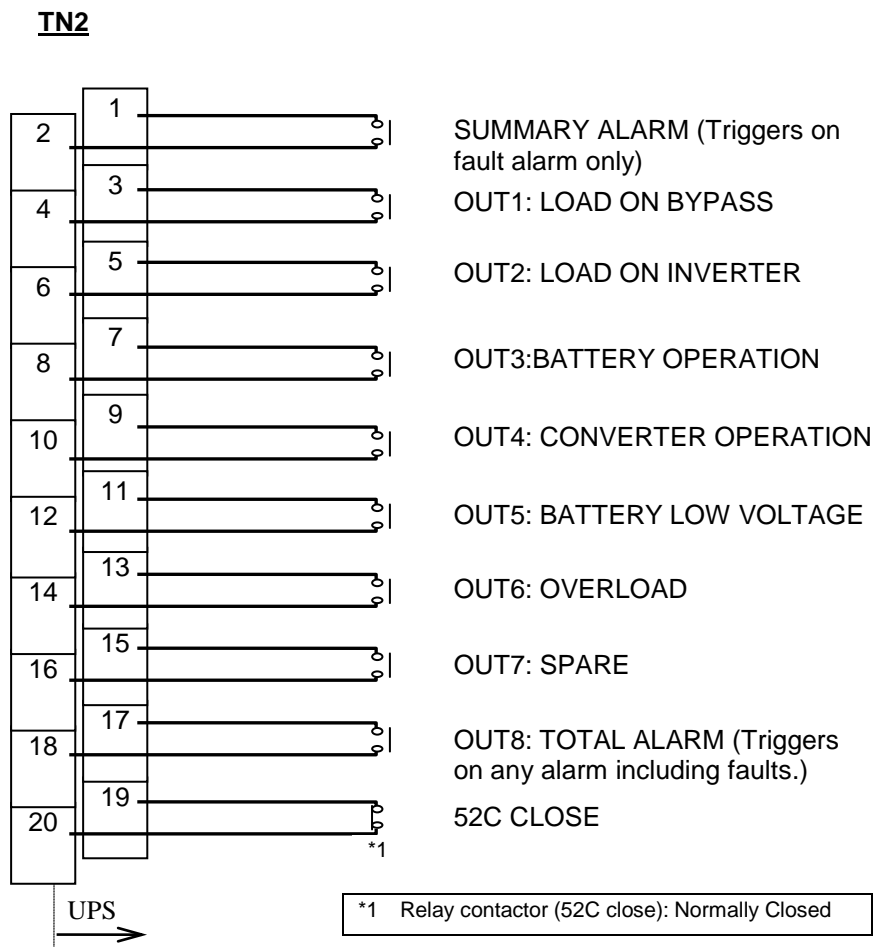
TN2

1
2
3
4
5
6
7
8
9
10
11
12
13
14
15
16
17
18
19
20

SUMMARY ALARM (Triggers on fault alarm only)

OUT1: LOAD ON BYPASS

OUT2: LOAD ON INVERTER

OUT3:BATTERY OPERATION

OUT4: CONVERTER OPERATION

OUT5: BATTERY LOW VOLTAGE

OUT6: OVERLOAD

OUT7: SPARE

OUT8: TOTAL ALARM (Triggers on any alarm including faults.)

52C CLOSE

*1

UPS

*1 Relay contactor (52C close): Normally Closed